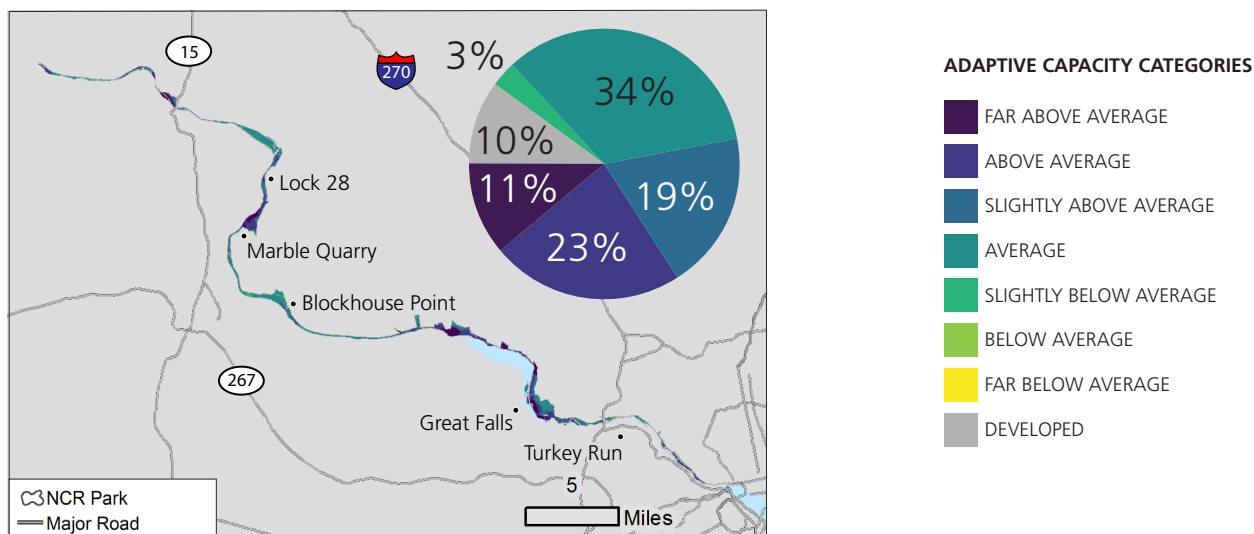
15

270

3%

34%

10%

11%

19%

23%

Lock 28

Marble Quarry

Blockhouse Point

267

Great Falls

Turkey Run

NCR Park
Major Road

5
Miles

ADAPTIVE CAPACITY CATEGORIES

FAR ABOVE AVERAGE

ABOVE AVERAGE

SLIGHTLY ABOVE AVERAGE

AVERAGE

SLIGHTLY BELOW AVERAGE

BELOW AVERAGE

FAR BELOW AVERAGE

DEVELOPED